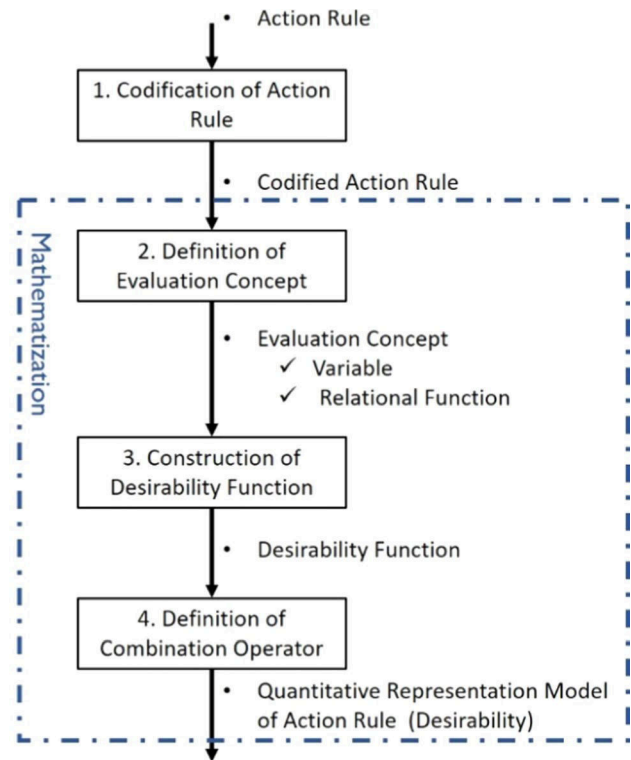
• Action Rule

1. Codification of Action Rule

• Codified Action Rule

Mathematization

2. Definition of Evaluation Concept

• Evaluation Concept
✓ Variable
✓ Relational Function

3. Construction of Desirability Function

• Desirability Function

4. Definition of Combination Operator

• Quantitative Representation Model of Action Rule (Desirability)